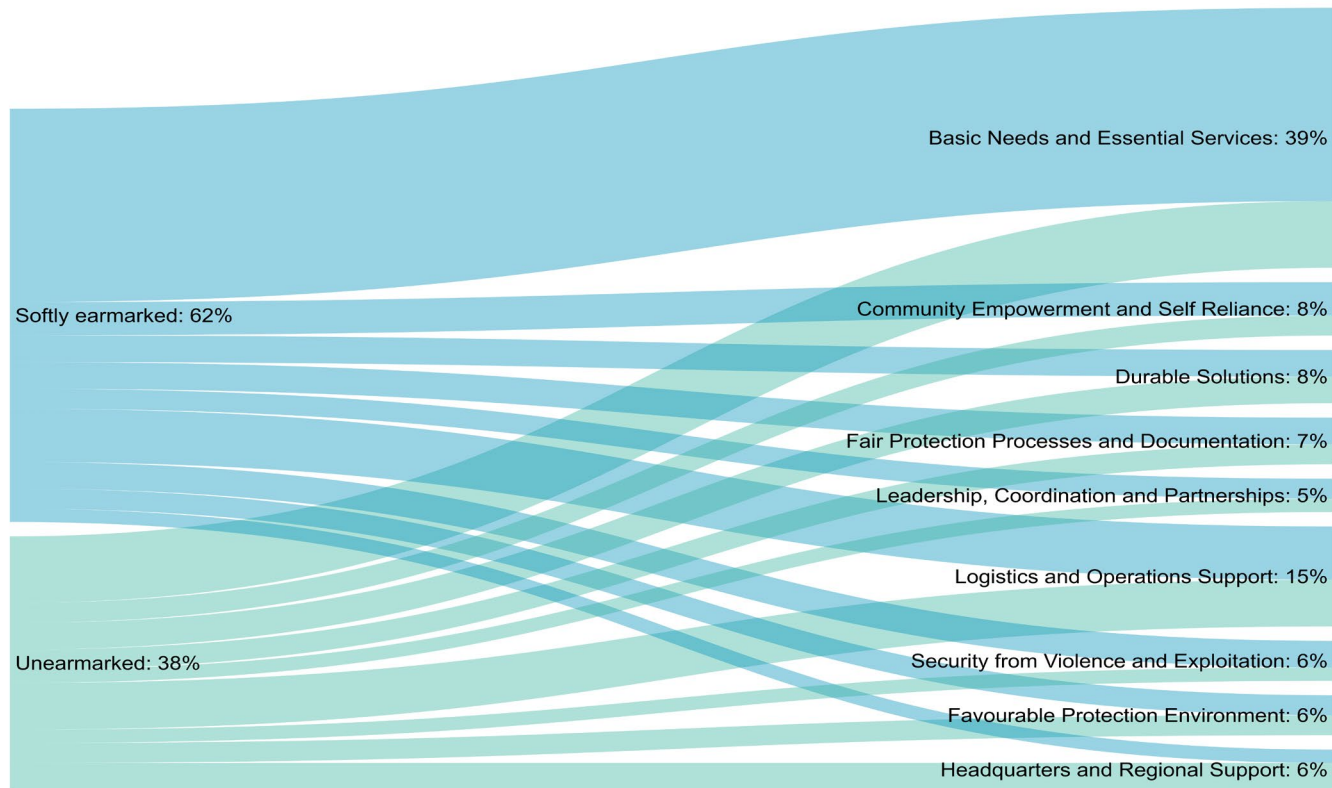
Softly earmarked: 62%

Unearmarked: 38%

Basic Needs and Essential Services: 39%

Community Empowerment and Self Reliance: 8%

Durable Solutions: 8%

Fair Protection Processes and Documentation: 7%

Leadership, Coordination and Partnerships: 5%

Logistics and Operations Support: 15%

Security from Violence and Exploitation: 6%

Favourable Protection Environment: 6%

Headquarters and Regional Support: 6%